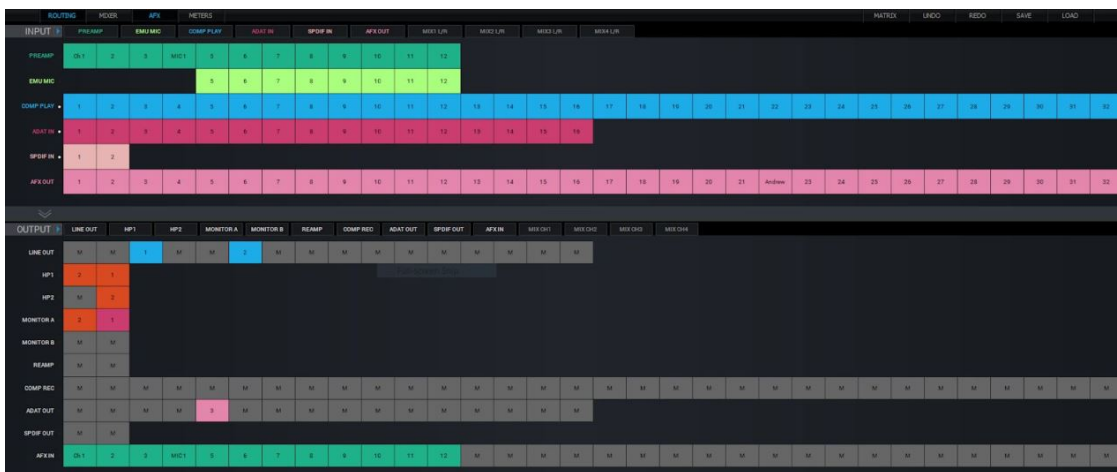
ROUTING MIXER APX METERS MATRIX UNDO REDO SAVE LOAD

INPUT PREAMP EMU MIC COMP PLAY ADAT IN SPDIF IN AFX OUT MIX1 L/R MIX2 L/R MIX3 L/R MIX4 L/R

PREAMP Ch 1 2 3 MIC1 5 6 7 8 9 10 11 12

EMU MIC 5 6 7 8 9 10 11 12

COMP PLAY 1 2 3 4 5 6 7 8 9 10 11 12 13 14 15 16 17 18 19 20 21 22 23 24 25 26 27 28 29 30 31 32

ADAT IN 1 2 3 4 5 6 7 8 9 10 11 12 13 14 15 16

SPDIF IN 1 2

AFX OUT 1 2 3 4 5 6 7 8 9 10 11 12 13 14 15 16 17 18 19 20 21 Andrew 23 24 25 26 27 28 29 30 31 32

OUTPUT LINE OUT HP1 HP2 MONITOR A MONITOR B REAMP COMP REC ADAT OUT SPDIF OUT AFX IN MIX CH1 MIX CH2 MIX CH3 MIX CH4

LINE OUT M M 1 M M 2 M M M M M M M M M M

HP1 2 1

HP2 M 2

MONITOR A 2 1

MONITOR B M M

REAMP M M

COMP REC M M M M M M M M M M M M M M M M M M M M M M M M M M M M M M M M

ADAT OUT M M M M 3 M M M M M M M M M M M

SPDIF OUT M M

AFX IN Ch 1 2 3 MIC1 5 6 7 8 9 10 11 12 M M M M M M M M M M M M M M M M M M M M